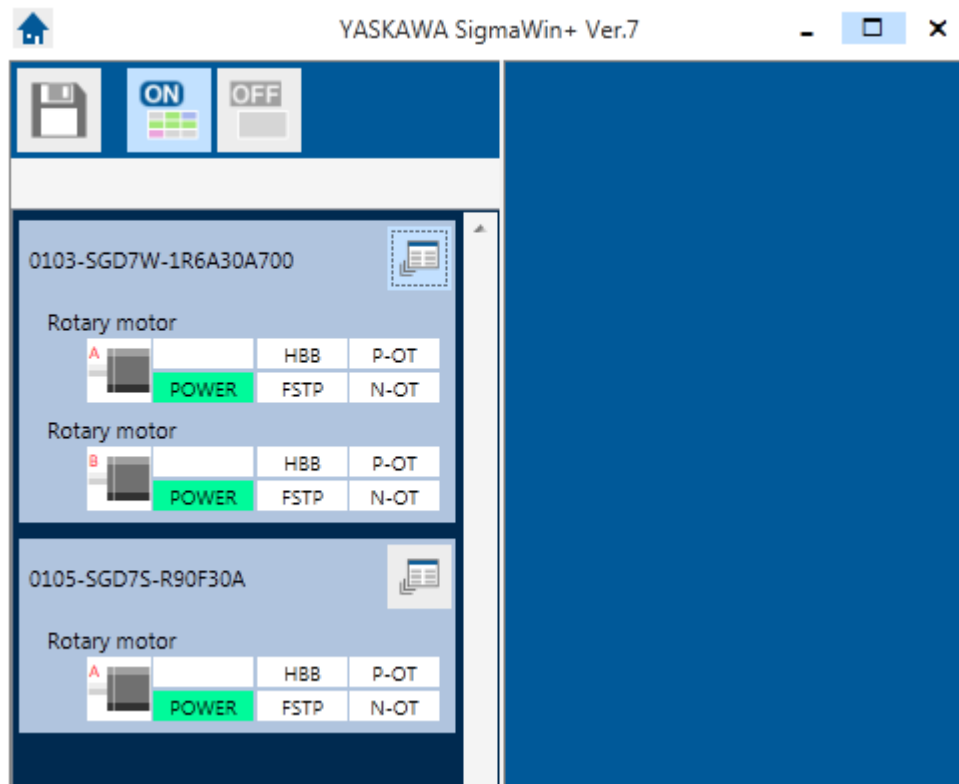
YASKAWA SigmaWin+ Ver.7

ON OFF

0103-SGD7W-1R6A30A700

Rotary motor

A

| | HBB | P-OT |
|---|---|---|
| POWER | FSTP | N-OT |

Rotary motor

B

| | HBB | P-OT |
|---|---|---|
| POWER | FSTP | N-OT |

0105-SGD7S-R90F30A

Rotary motor

A

| | HBB | P-OT |
|---|---|---|
| POWER | FSTP | N-OT |